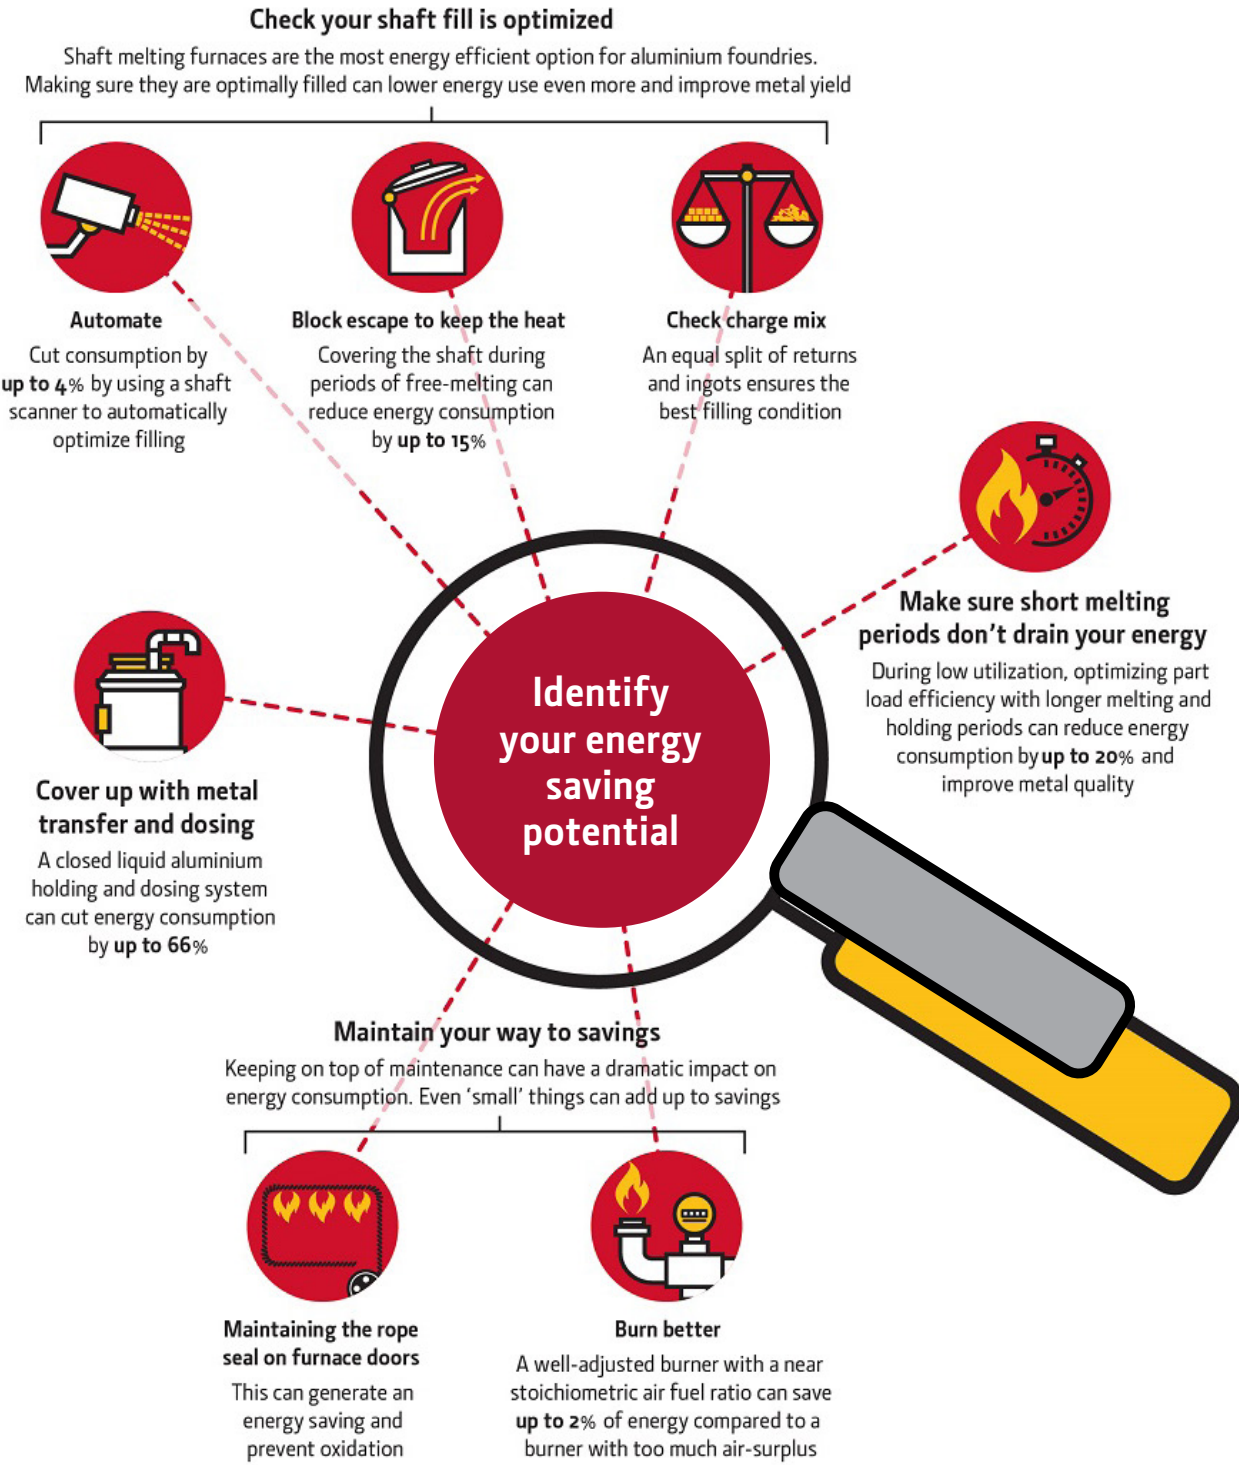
Check your shaft fill is optimized

Shaft melting furnaces are the most energy efficient option for aluminium foundries. Making sure they are optimally filled can lower energy use even more and improve metal yield

Automate

Cut consumption by up to 4% by using a shaft scanner to automatically optimize filling

Block escape to keep the heat

Covering the shaft during periods of free-melting can reduce energy consumption by up to 15%

Check charge mix

An equal split of returns and ingots ensures the best filling condition

Make sure short melting periods don't drain your energy

During low utilization, optimizing part load efficiency with longer melting and holding periods can reduce energy consumption by up to 20% and improve metal quality

Identify your energy saving potential

Cover up with metal transfer and dosing

A closed liquid aluminium holding and dosing system can cut energy consumption by up to 66%

Maintain your way to savings

Keeping on top of maintenance can have a dramatic impact on energy consumption. Even 'small' things can add up to savings

Maintaining the rope seal on furnace doors

This can generate an energy saving and prevent oxidation

Burn better

A well-adjusted burner with a near stoichiometric air fuel ratio can save up to 2% of energy compared to a burner with too much air-surplus